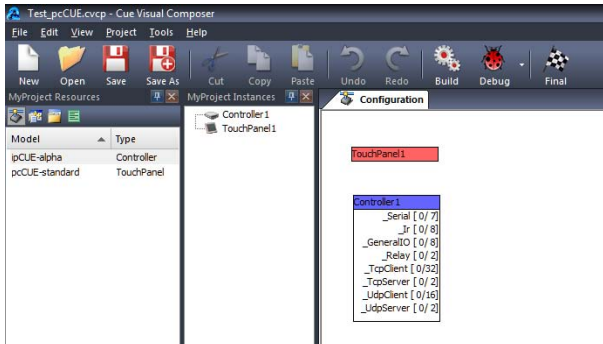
Test_pcCUE.cvcp - Cue Visual Composer

File Edit View Project Tools Help

New Open Save Save As Cut Copy Paste Undo Redo Build Debug Final

MyProject Resources

| Model | Type |
|---|---|
| ipCUE-alpha | Controller |
| pcCUE-standard | TouchPanel |

MyProject Instances

Controller1
TouchPanel1

Configuration

TouchPanel1

Controller1
_Serial [ 0/ 7]
_Ir [ 0/ 8]
_GeneralIO [ 0/ 8]
_Relay [ 0/ 2]
_TcpClient [ 0/32]
_TcpServer [ 0/ 2]
_UdpClient [ 0/16]
_UdpServer [ 0/ 2]